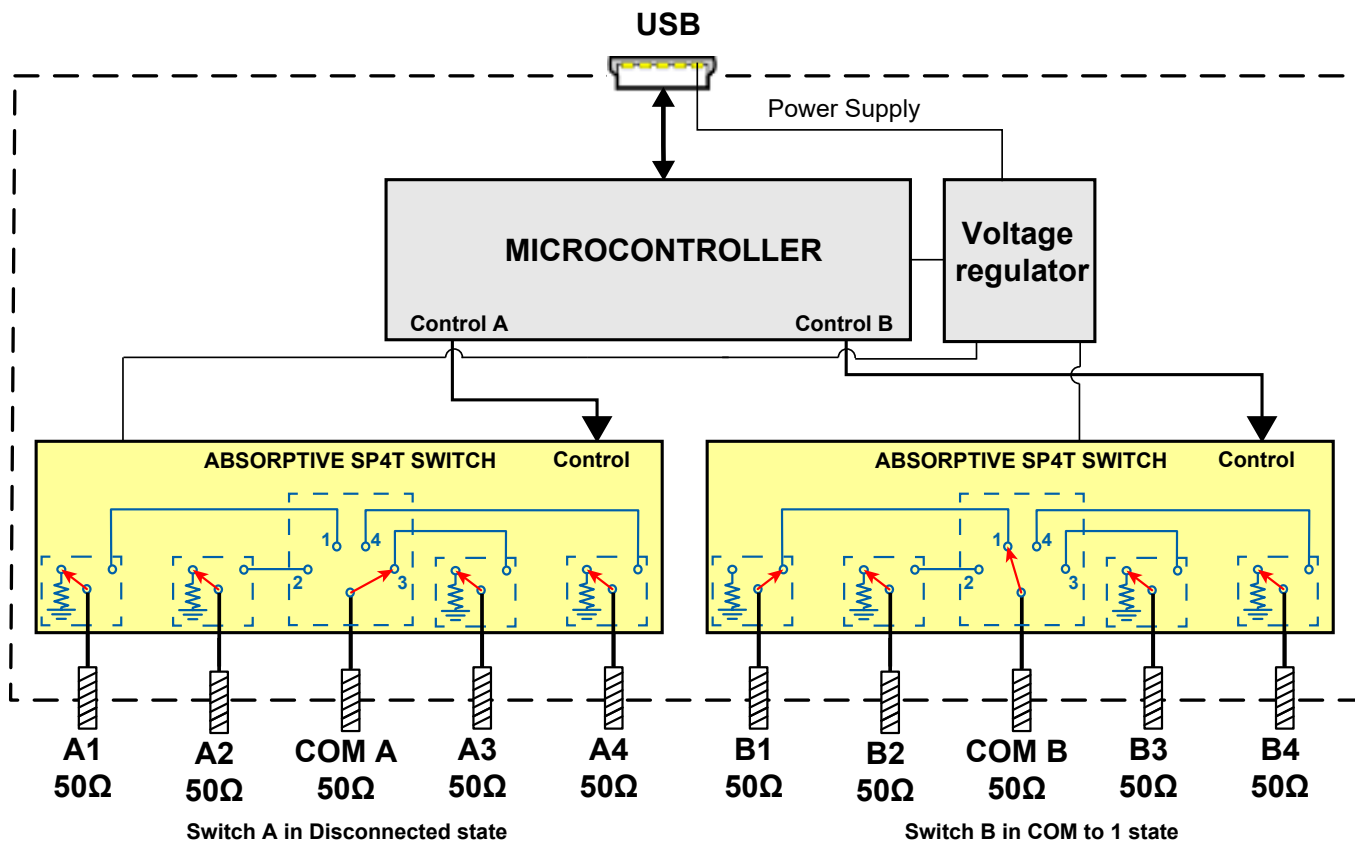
USB

Power Supply

MICROCONTROLLER

Control A

Control B

Voltage regulator

ABSORPTIVE SP4T SWITCH

Control

1 4 2 3

ABSORPTIVE SP4T SWITCH

Control

1 4 2 3

A1 50Ω

A2 50Ω

COM A 50Ω

A3 50Ω

A4 50Ω

B1 50Ω

B2 50Ω

COM B 50Ω

B3 50Ω

B4 50Ω

Switch A in Disconnected state

Switch B in COM to 1 state